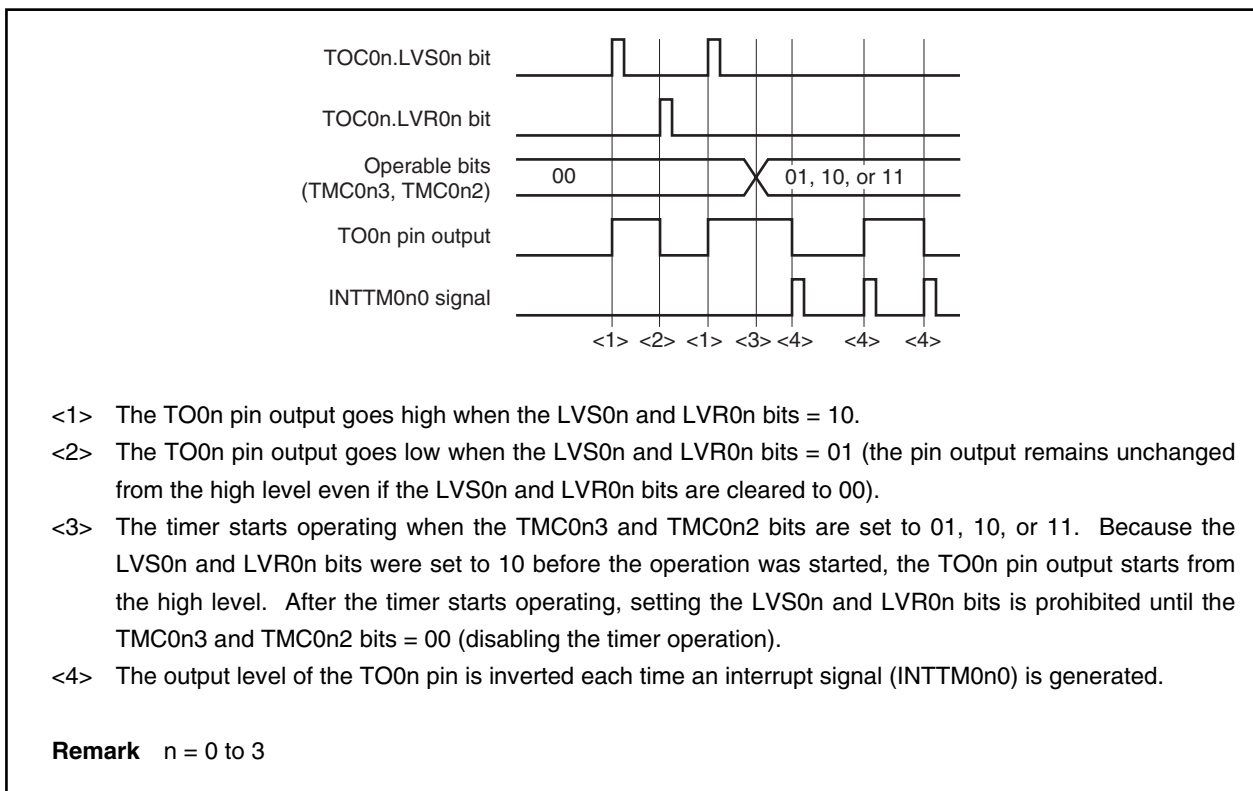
TOC0n.LVS0n bit

TOC0n.LVR0n bit

Operable bits (TMC0n3, TMC0n2)

00

01, 10, or 11

TO0n pin output

INTTM0n0 signal

<1> <2> <1> <3> <4> <4> <4>

<1> The TO0n pin output goes high when the LVS0n and LVR0n bits = 10.

<2> The TO0n pin output goes low when the LVS0n and LVR0n bits = 01 (the pin output remains unchanged from the high level even if the LVS0n and LVR0n bits are cleared to 00).

<3> The timer starts operating when the TMC0n3 and TMC0n2 bits are set to 01, 10, or 11. Because the LVS0n and LVR0n bits were set to 10 before the operation was started, the TO0n pin output starts from the high level. After the timer starts operating, setting the LVS0n and LVR0n bits is prohibited until the TMC0n3 and TMC0n2 bits = 00 (disabling the timer operation).

<4> The output level of the TO0n pin is inverted each time an interrupt signal (INTTM0n0) is generated.

**Remark** n = 0 to 3